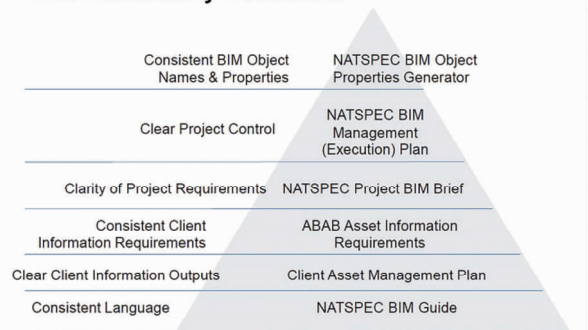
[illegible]

Consistent BIM Object Names & Properties | NATSPEC BIM Object Properties Generator

Clear Project Control | NATSPEC BIM Management (Execution) Plan

Clarity of Project Requirements | NATSPEC Project BIM Brief

Consistent Client Information Requirements | ABAB Asset Information Requirements

Clear Client Information Outputs | Client Asset Management Plan

Consistent Language | NATSPEC BIM Guide